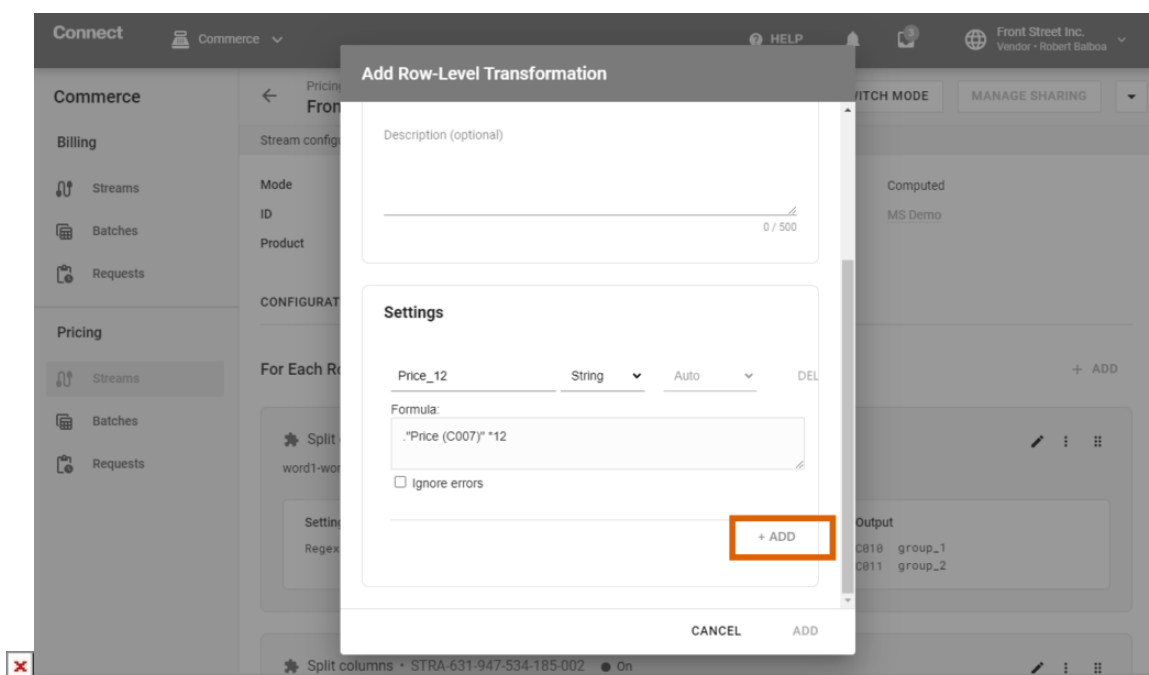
Connect
Commerce
HELP
Front Street Inc.
Vendor • Robert Balboa

Commerce
Billing
Streams
Batches
Requests
Pricing
Streams
Batches
Requests

Pricin
Fron
ITCH MODE
MANAGE SHARING
Stream config
Mode
ID
Product
Computed
MS Demo
CONFIGURAT
For Each R
+ ADD
Split
word1-wor
Settin
Regex
Output
C010 group_1
C011 group_2
Split columns • STRA-631-947-534-185-002 ● On

Add Row-Level Transformation

Description (optional)

0 / 500

Settings

Price_12
String
Auto
DEL
Formula:
."Price (C007)" *12
Ignore errors

+ ADD

CANCEL
ADD